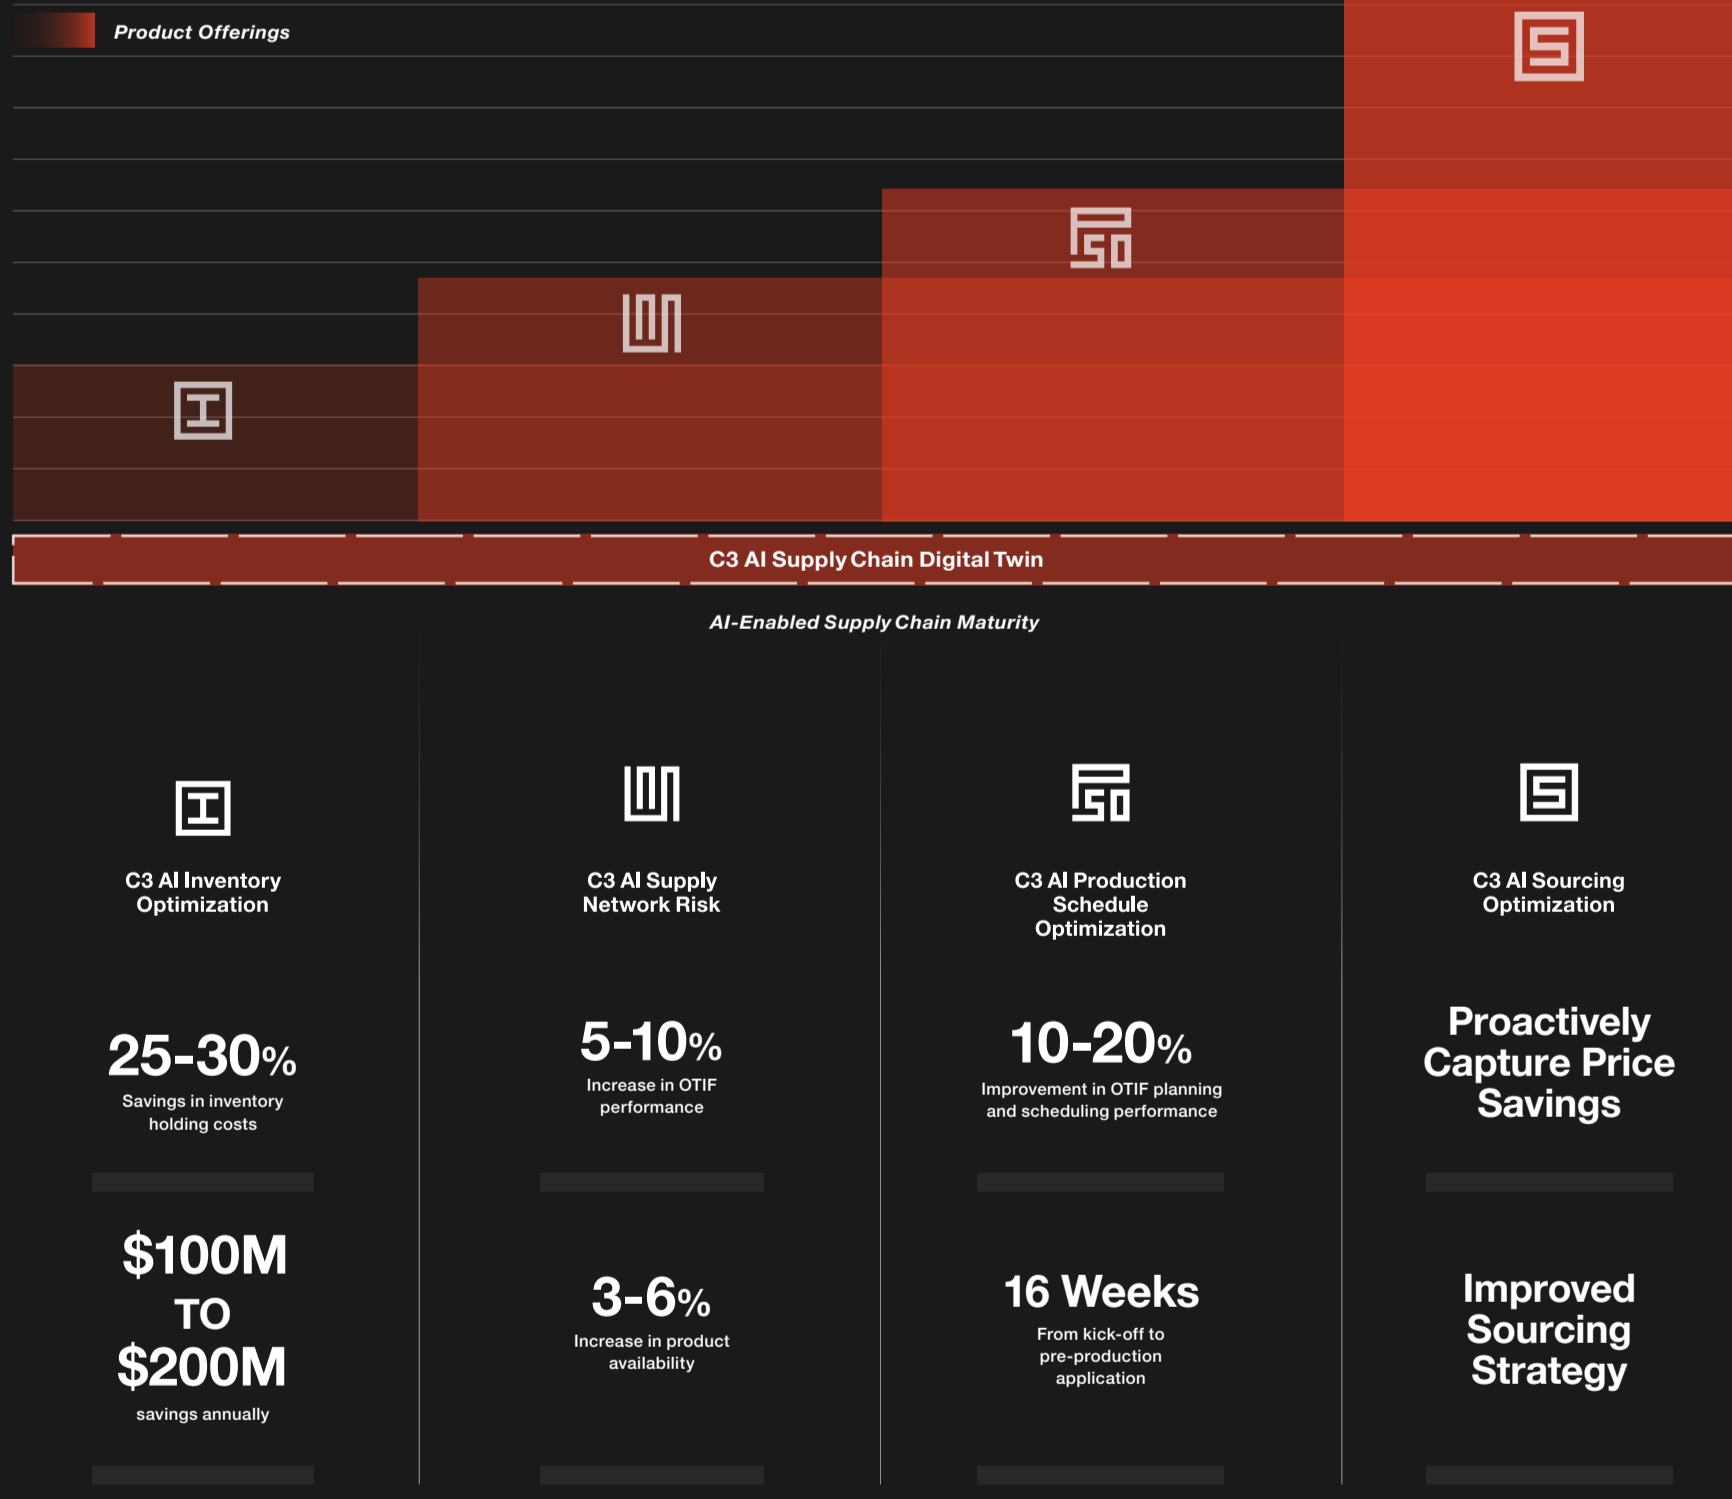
Product Offerings

C3 AI Supply Chain Digital Twin

AI-Enabled Supply Chain Maturity

C3 AI Inventory Optimization

25-30%
Savings in inventory holding costs

$100M TO $200M
savings annually

C3 AI Supply Network Risk

5-10%
Increase in OTIF performance

3-6%
Increase in product availability

C3 AI Production Schedule Optimization

10-20%
Improvement in OTIF planning and scheduling performance

16 Weeks
From kick-off to pre-production application

C3 AI Sourcing Optimization

Proactively Capture Price Savings

Improved Sourcing Strategy